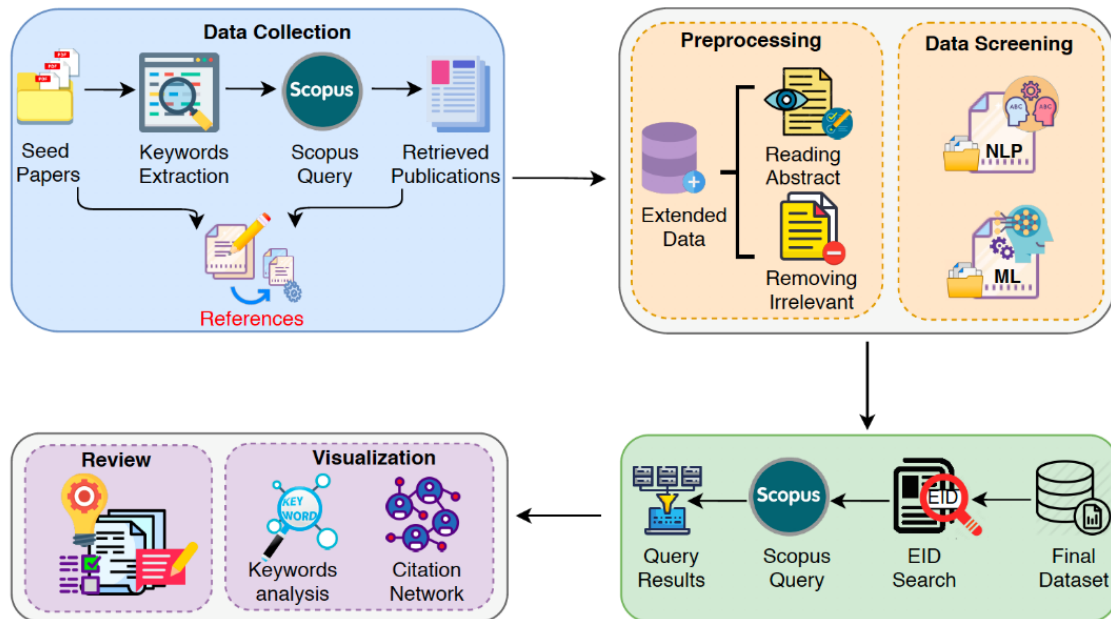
Data Collection

PDF
PDF
PDF

Seed Papers

Keywords Extraction

Scopus

Scopus Query

Retrieved Publications

References

Preprocessing

Extended Data

Reading Abstract

Removing Irrelevant

Data Screening

ABC
ABC

NLP

ML

Final Dataset

EID

EID Search

Scopus

Scopus Query

Query Results

Review

Visualization

KEY WORD

Keywords analysis

Citation Network